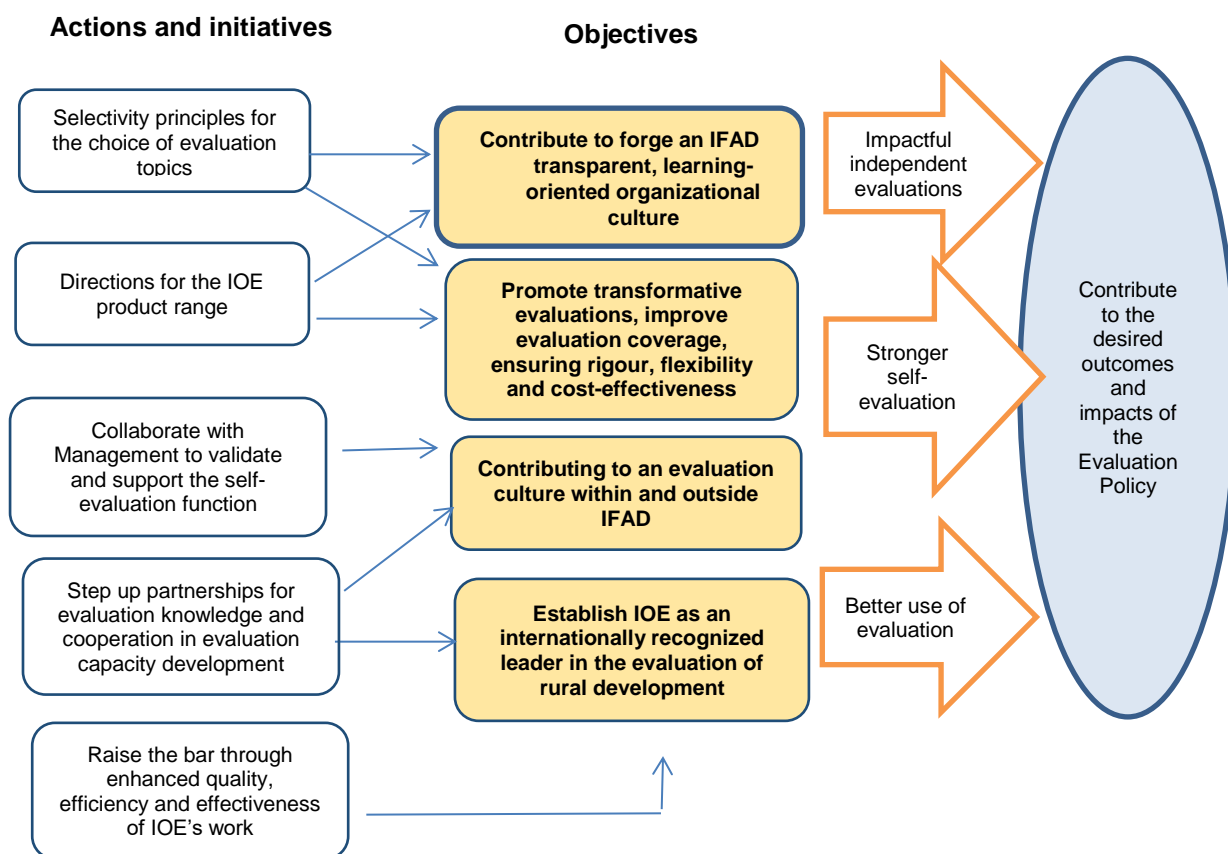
Actions and initiatives

Objectives

Selectivity principles for the choice of evaluation topics

Directions for the IOE product range

Collaborate with Management to validate and support the self-evaluation function

Step up partnerships for evaluation knowledge and cooperation in evaluation capacity development

Raise the bar through enhanced quality, efficiency and effectiveness of IOE's work

Contribute to forge an IFAD transparent, learning-oriented organizational culture

Promote transformative evaluations, improve evaluation coverage, ensuring rigour, flexibility and cost-effectiveness

Contributing to an evaluation culture within and outside IFAD

Establish IOE as an internationally recognized leader in the evaluation of rural development

Impactful independent evaluations

Stronger self-evaluation

Better use of evaluation

Contribute to the desired outcomes and impacts of the Evaluation Policy